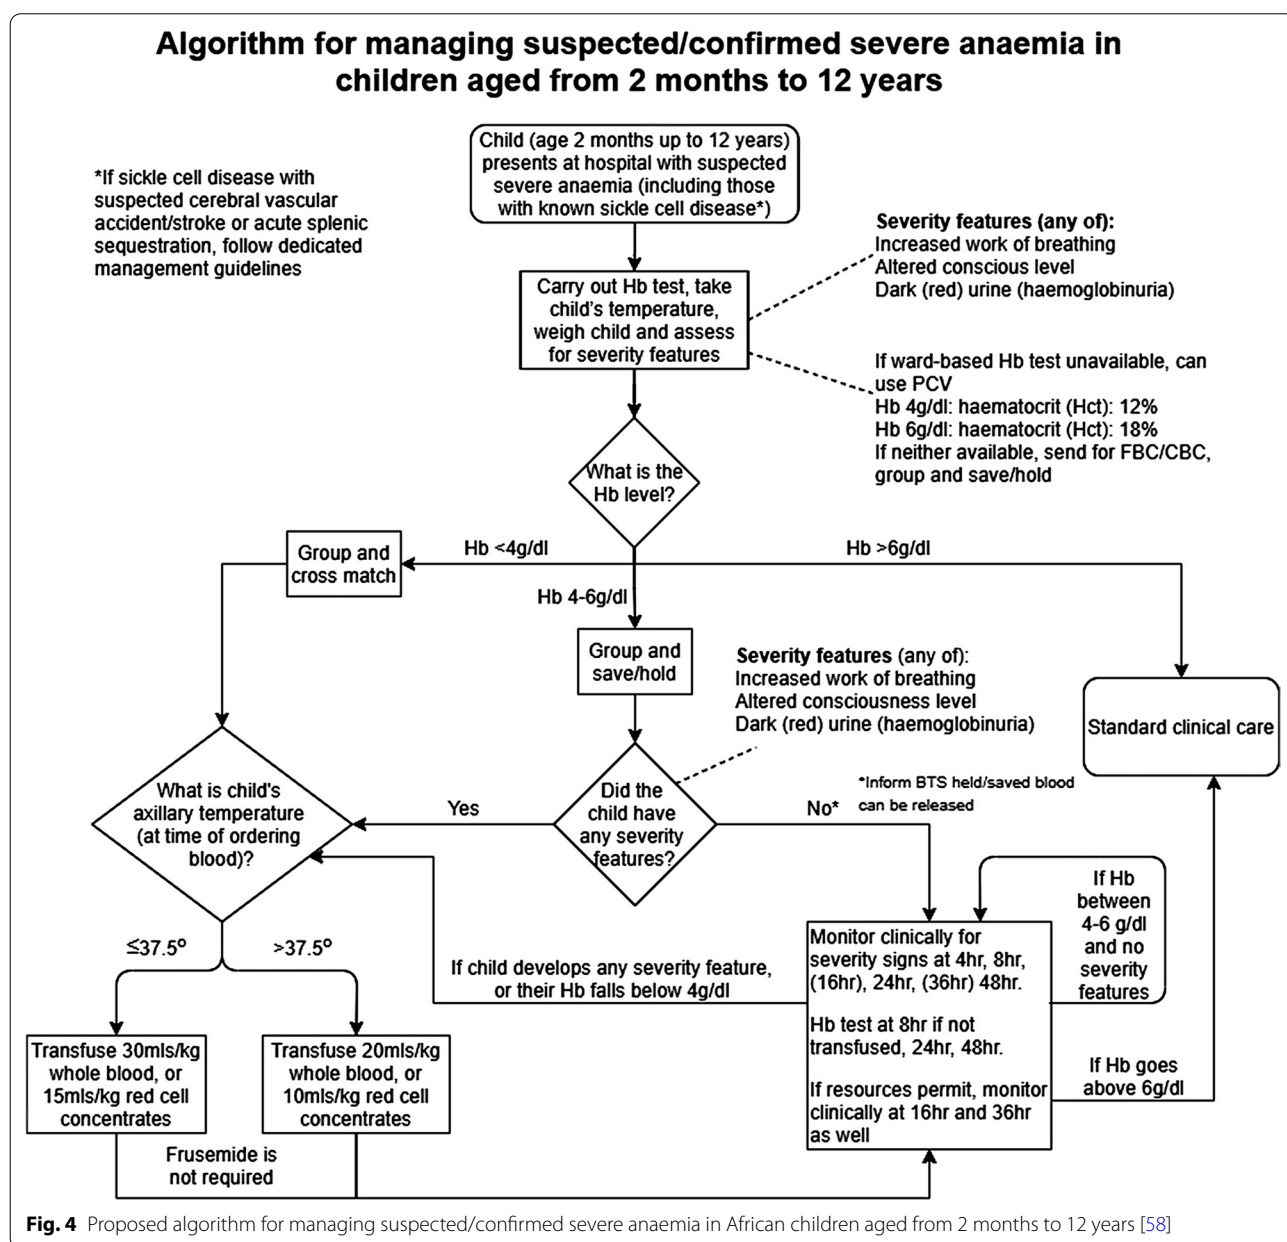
Algorithm for managing suspected/confirmed severe anaemia in children aged from 2 months to 12 years

Child (age 2 months up to 12 years) presents at hospital with suspected severe anaemia (including those with known sickle cell disease*)

*If sickle cell disease with suspected cerebral vascular accident/stroke or acute splenic sequestration, follow dedicated management guidelines

Severity features (any of):
Increased work of breathing
Altered conscious level
Dark (red) urine (haemoglobinuria)

Carry out Hb test, take child's temperature, weigh child and assess for severity features

If ward-based Hb test unavailable, can use PCV
Hb 4g/dl: haematocrit (Hct): 12%
Hb 6g/dl: haematocrit (Hct): 18%
If neither available, send for FBC/CBC, group and save/hold

What is the Hb level?

Group and cross match

Hb <4g/dl

Hb >6g/dl

Hb 4-6g/dl

Group and save/hold

Severity features (any of):
Increased work of breathing
Altered consciousness level
Dark (red) urine (haemoglobinuria)

Standard clinical care

What is child's axillary temperature (at time of ordering blood)?

Yes

Did the child have any severity features?

No*

*Inform BTS held/saved blood can be released

If Hb between 4-6 g/dl and no severity features

≤37.5°

>37.5°

If child develops any severity feature, or their Hb falls below 4g/dl

Monitor clinically for severity signs at 4hr, 8hr, (16hr), 24hr, (36hr) 48hr.

Hb test at 8hr if not transfused, 24hr, 48hr.

If resources permit, monitor clinically at 16hr and 36hr as well

If Hb goes above 6g/dl

Transfuse 30mls/kg whole blood, or 15mls/kg red cell concentrates

Transfuse 20mls/kg whole blood, or 10mls/kg red cell concentrates

Frusemide is not required

Fig. 4 Proposed algorithm for managing suspected/confirmed severe anaemia in African children aged from 2 months to 12 years [58]